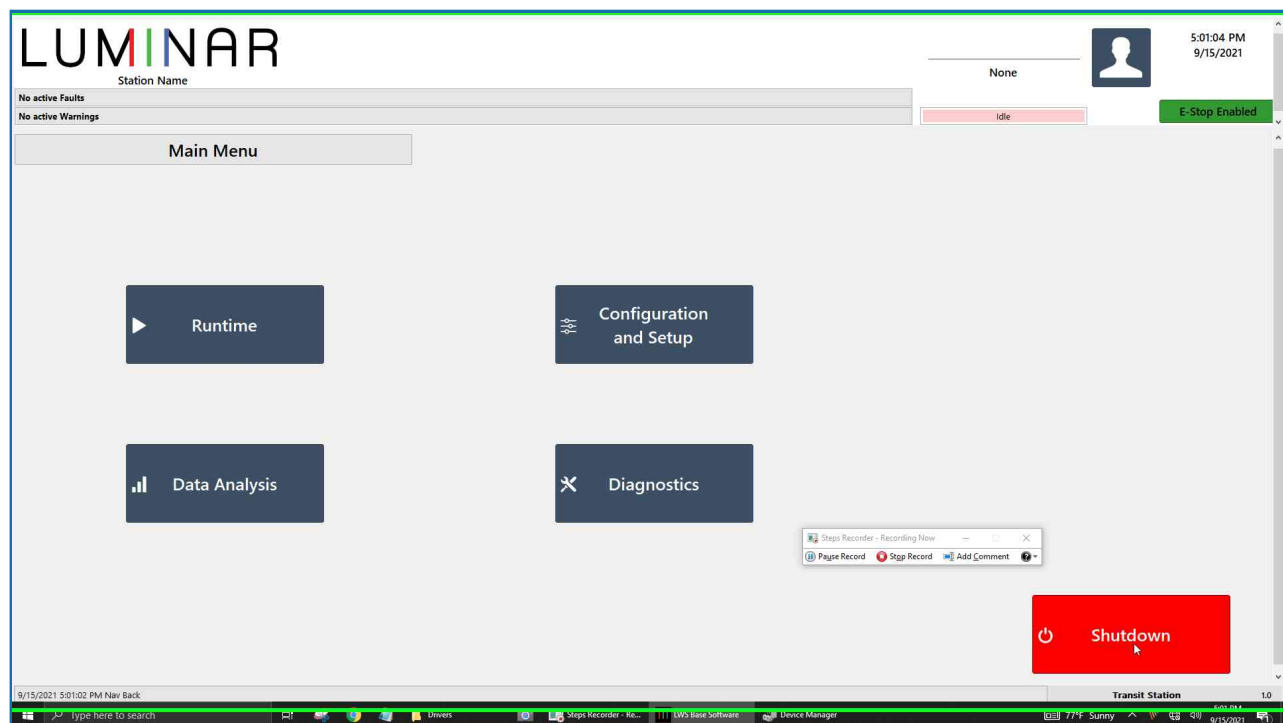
LUMINAR
Station Name

None

5:01:04 PM
9/15/2021

No active Faults
No active Warnings

Idle

E-Stop Enabled

Main Menu

Runtime

Configuration and Setup

Data Analysis

Diagnostics

Steps Recorder - Recording Now
Pause Record
Stop Record
Add Comment

Shutdown

9/15/2021 5:01:02 PM Nav Back

Transit Station
1.0

Type here to search
Drivers
Steps Recorder - Re...
LWS Base Software
Device Manager
77°F Sunny
5:01 PM
9/15/2021